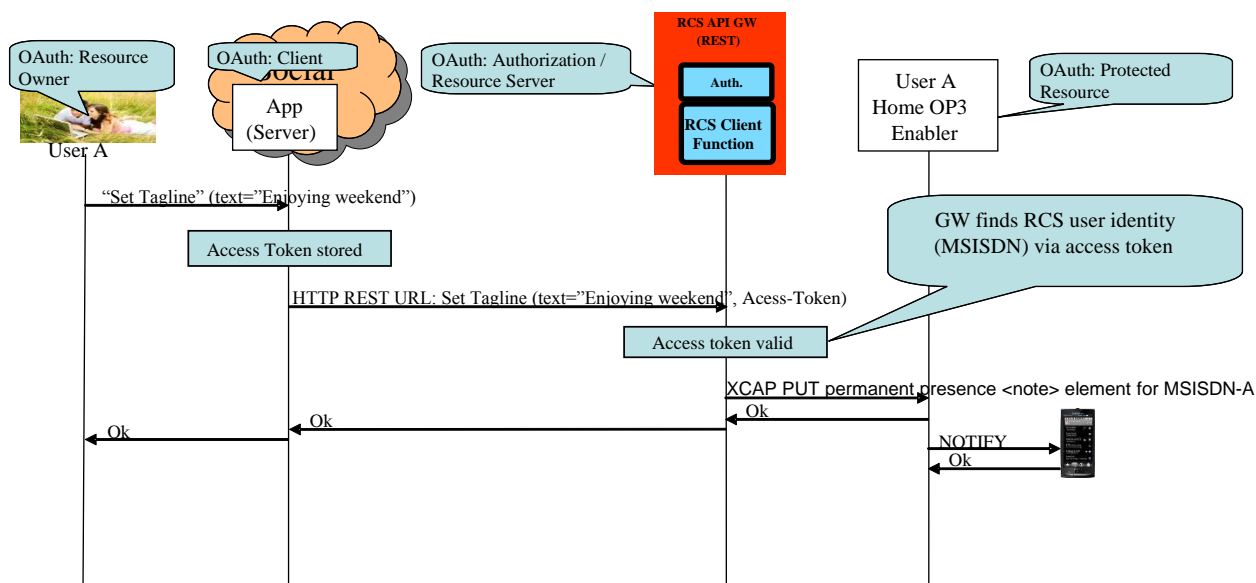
OAuth: Resource Owner

User A

OAuth: Client

Social

App (Server)

OAuth: Authorization / Resource Server

RCS API GW (REST)

Auth.

RCS Client Function

User A Home OP3 Enabler

OAuth: Protected Resource

"Set Tagline" (text="Enjoying weekend")

Access Token stored

GW finds RCS user identity (MSISDN) via access token

HTTP REST URL: Set Tagline (text="Enjoying weekend", Acess-Token)

Access token valid

XCAP PUT permanent presence <note> element for MSISDN-A

Ok

Ok

Ok

NOTIFY

Ok